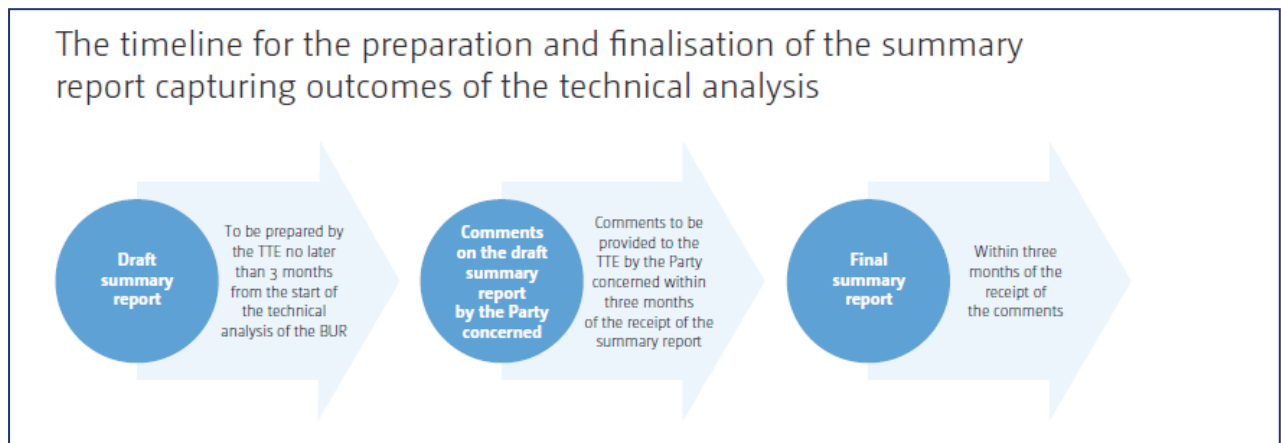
The timeline for the preparation and finalisation of the summary report capturing outcomes of the technical analysis

Draft summary report

To be prepared by the TTE no later than 3 months from the start of the technical analysis of the BUR

Comments on the draft summary report by the Party concerned

Comments to be provided to the TTE by the Party concerned within three months of the receipt of the summary report

Final summary report

Within three months of the receipt of the comments